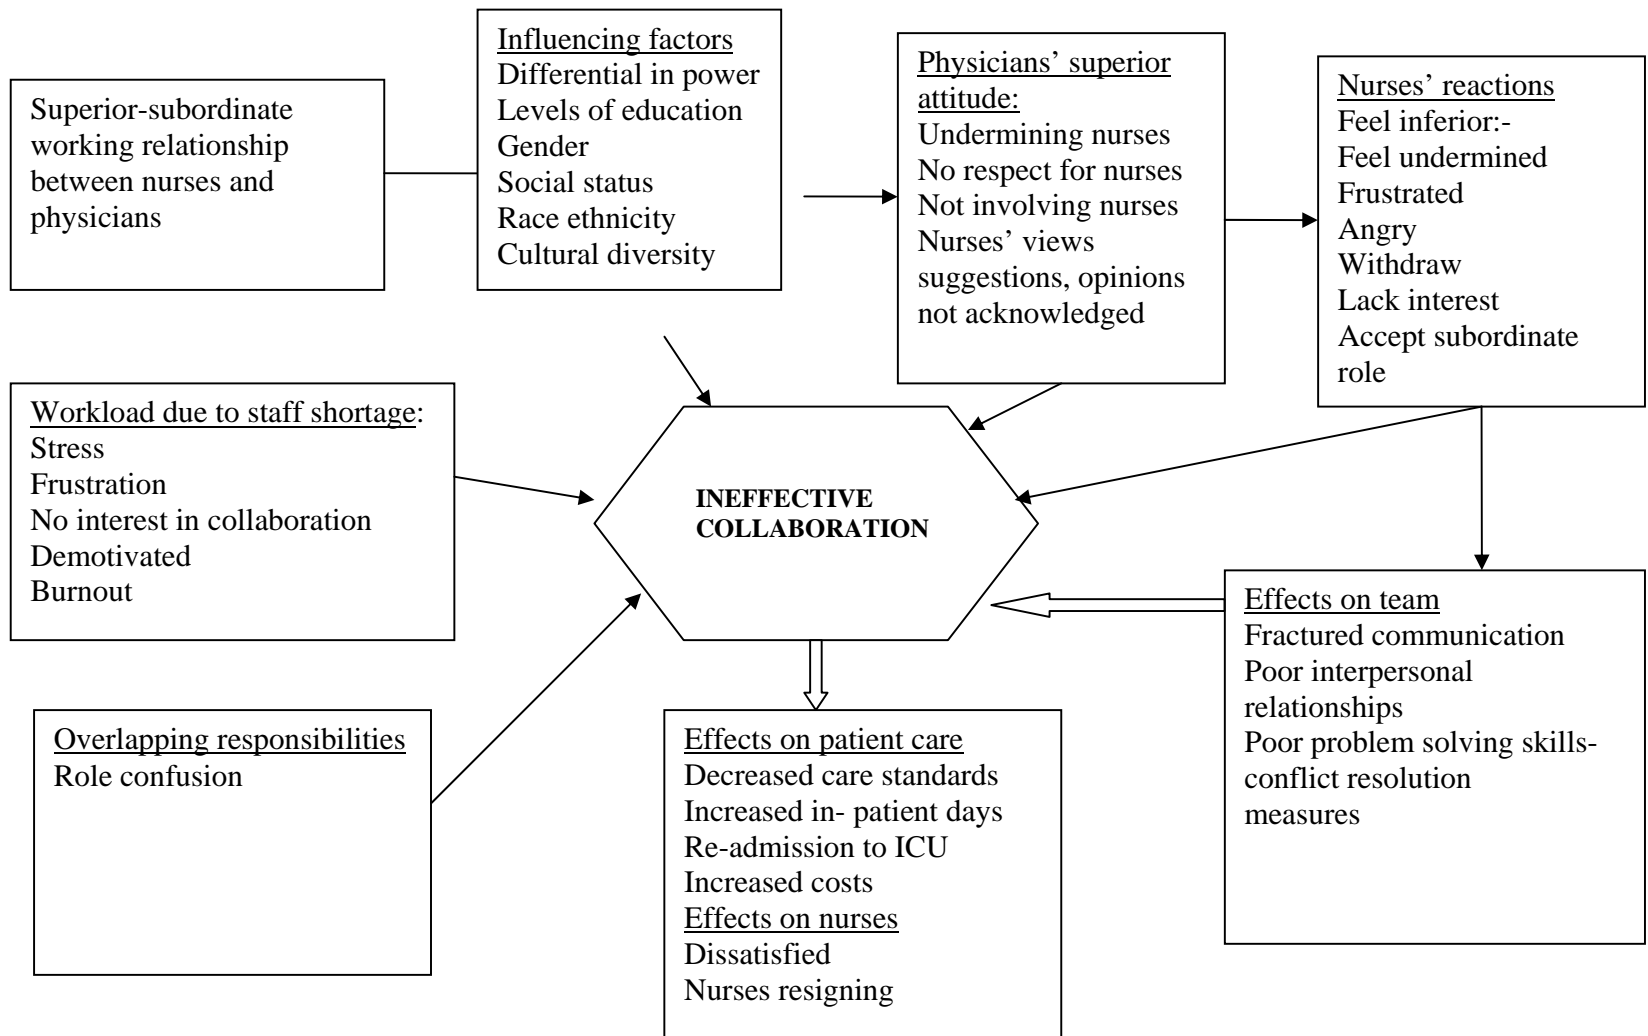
Superior-subordinate working relationship between nurses and physicians

Influencing factors
Differential in power
Levels of education
Gender
Social status
Race ethnicity
Cultural diversity

Physicians' superior attitude:
Undermining nurses
No respect for nurses
Not involving nurses
Nurses' views suggestions, opinions not acknowledged

Nurses' reactions
Feel inferior:-
Feel undermined
Frustrated
Angry
Withdraw
Lack interest
Accept subordinate role

Workload due to staff shortage:
Stress
Frustration
No interest in collaboration
Demotivated
Burnout

INEFFECTIVE COLLABORATION

Effects on team
Fractured communication
Poor interpersonal relationships
Poor problem solving skills-conflict resolution measures

Overlapping responsibilities
Role confusion

Effects on patient care
Decreased care standards
Increased in- patient days
Re-admission to ICU
Increased costs
Effects on nurses
Dissatisfied
Nurses resigning